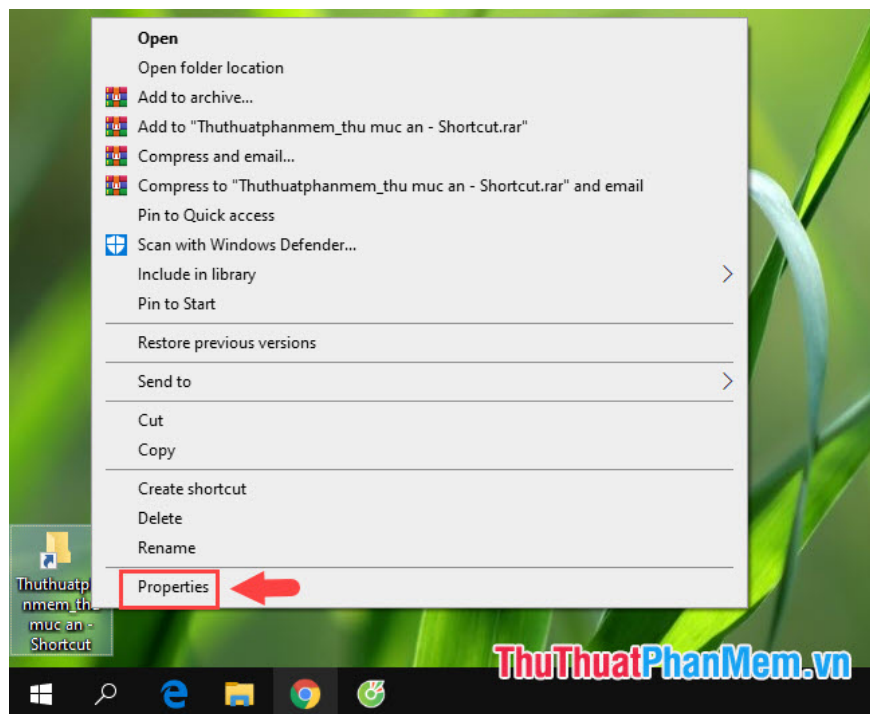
Open
Open folder location
Add to archive...
Add to "Thuthuatphanmem_thu muc an - Shortcut.rar"
Compress and email...
Compress to "Thuthuatphanmem_thu muc an - Shortcut.rar" and email
Pin to Quick access
Scan with Windows Defender...
Include in library
Pin to Start

Restore previous versions

Send to

Cut
Copy

Create shortcut
Delete
Rename

Properties

Thuthuatphanmem_thu muc an - Shortcut

ThuThuatPhanMem.vn